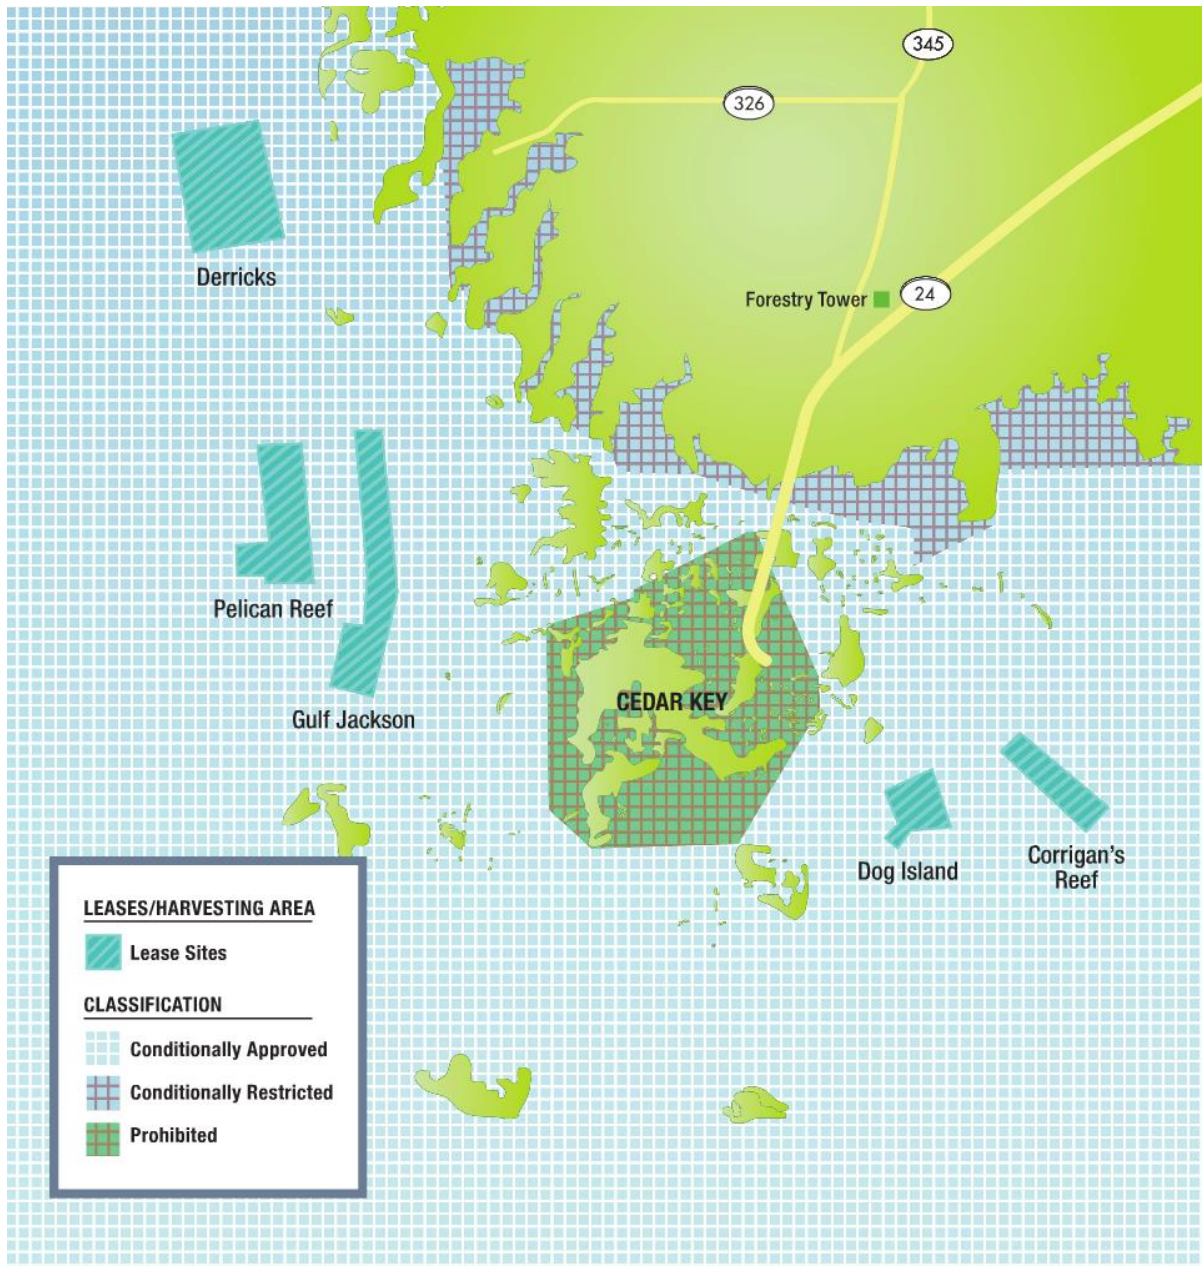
345

326

Derricks

Forestry Tower

24

Pelican Reef

Gulf Jackson

CEDAR KEY

Dog Island

Corrigan's Reef

LEASES/HARVESTING AREA

Lease Sites

CLASSIFICATION

Conditionally Approved

Conditionally Restricted

Prohibited